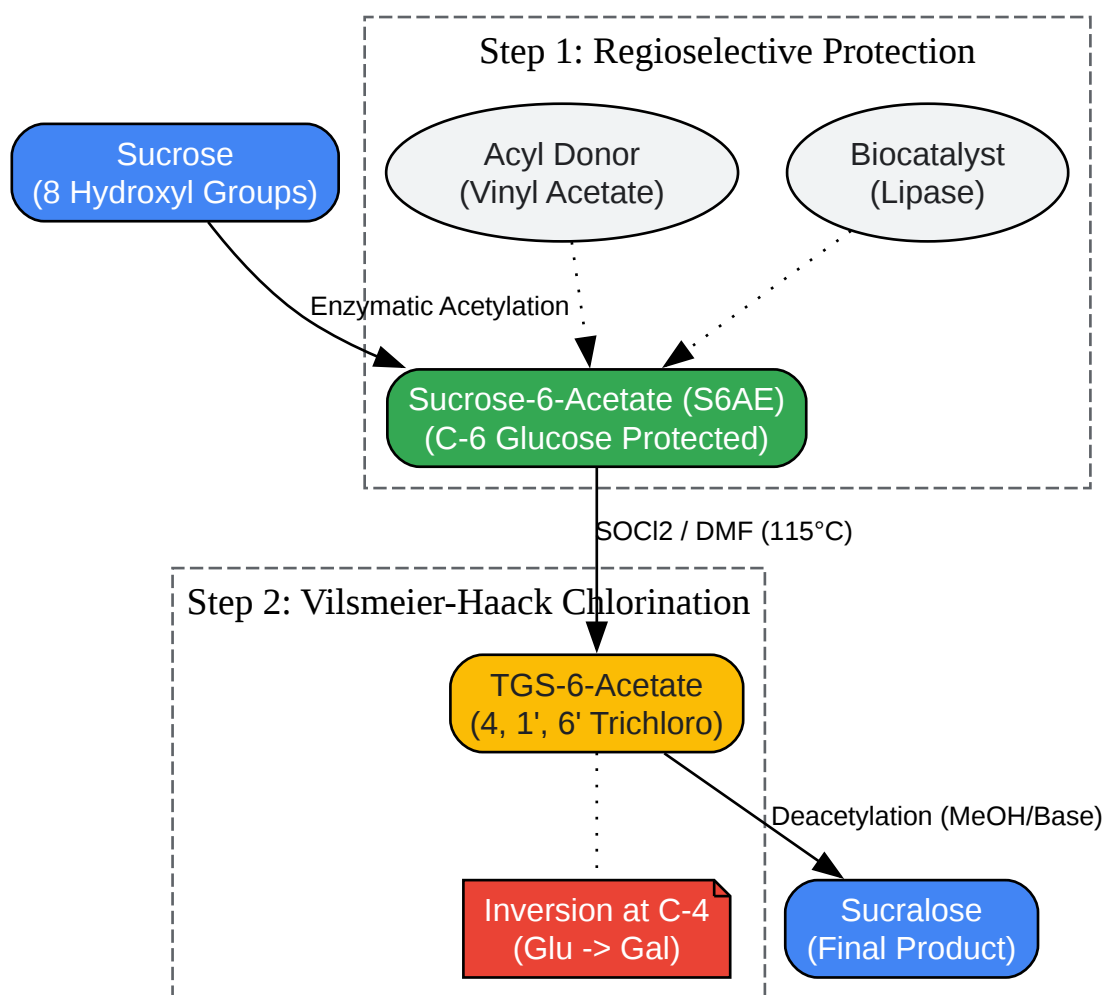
Step 1: Regioselective Protection

Sucrose
(8 Hydroxyl Groups)

Acyl Donor
(Vinyl Acetate)

Biocatalyst
(Lipase)

Enzymatic Acetylation

Sucrose-6-Acetate (S6AE)
(C-6 Glucose Protected)

SOCl2 / DMF (115°C)

Step 2: Vilsmeier-Haack Chlorination

TGS-6-Acetate
(4, 1', 6' Trichloro)

Deacetylation (MeOH/Base)

Inversion at C-4
(Glu -> Gal)

Sucralose
(Final Product)